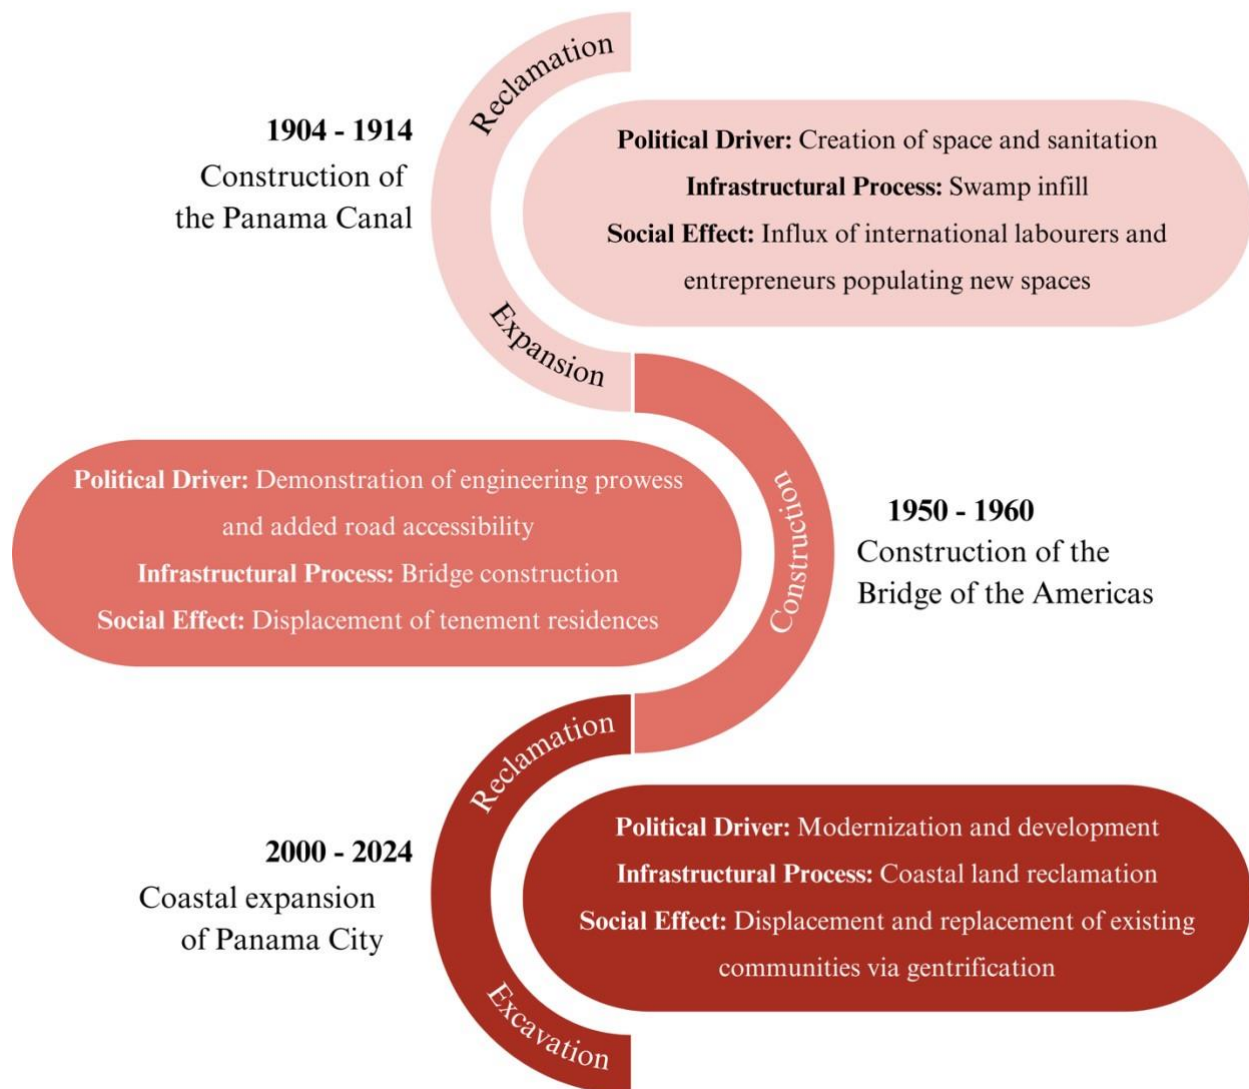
Reclamation

1904 - 1914
Construction of the Panama Canal

**Political Driver:** Creation of space and sanitation
**Infrastructural Process:** Swamp infill
**Social Effect:** Influx of international labourers and entrepreneurs populating new spaces

Expansion

**Political Driver:** Demonstration of engineering prowess and added road accessibility
**Infrastructural Process:** Bridge construction
**Social Effect:** Displacement of tenement residences

Construction

1950 - 1960
Construction of the Bridge of the Americas

Reclamation

2000 - 2024
Coastal expansion of Panama City

**Political Driver:** Modernization and development
**Infrastructural Process:** Coastal land reclamation
**Social Effect:** Displacement and replacement of existing communities via gentrification

Excavation